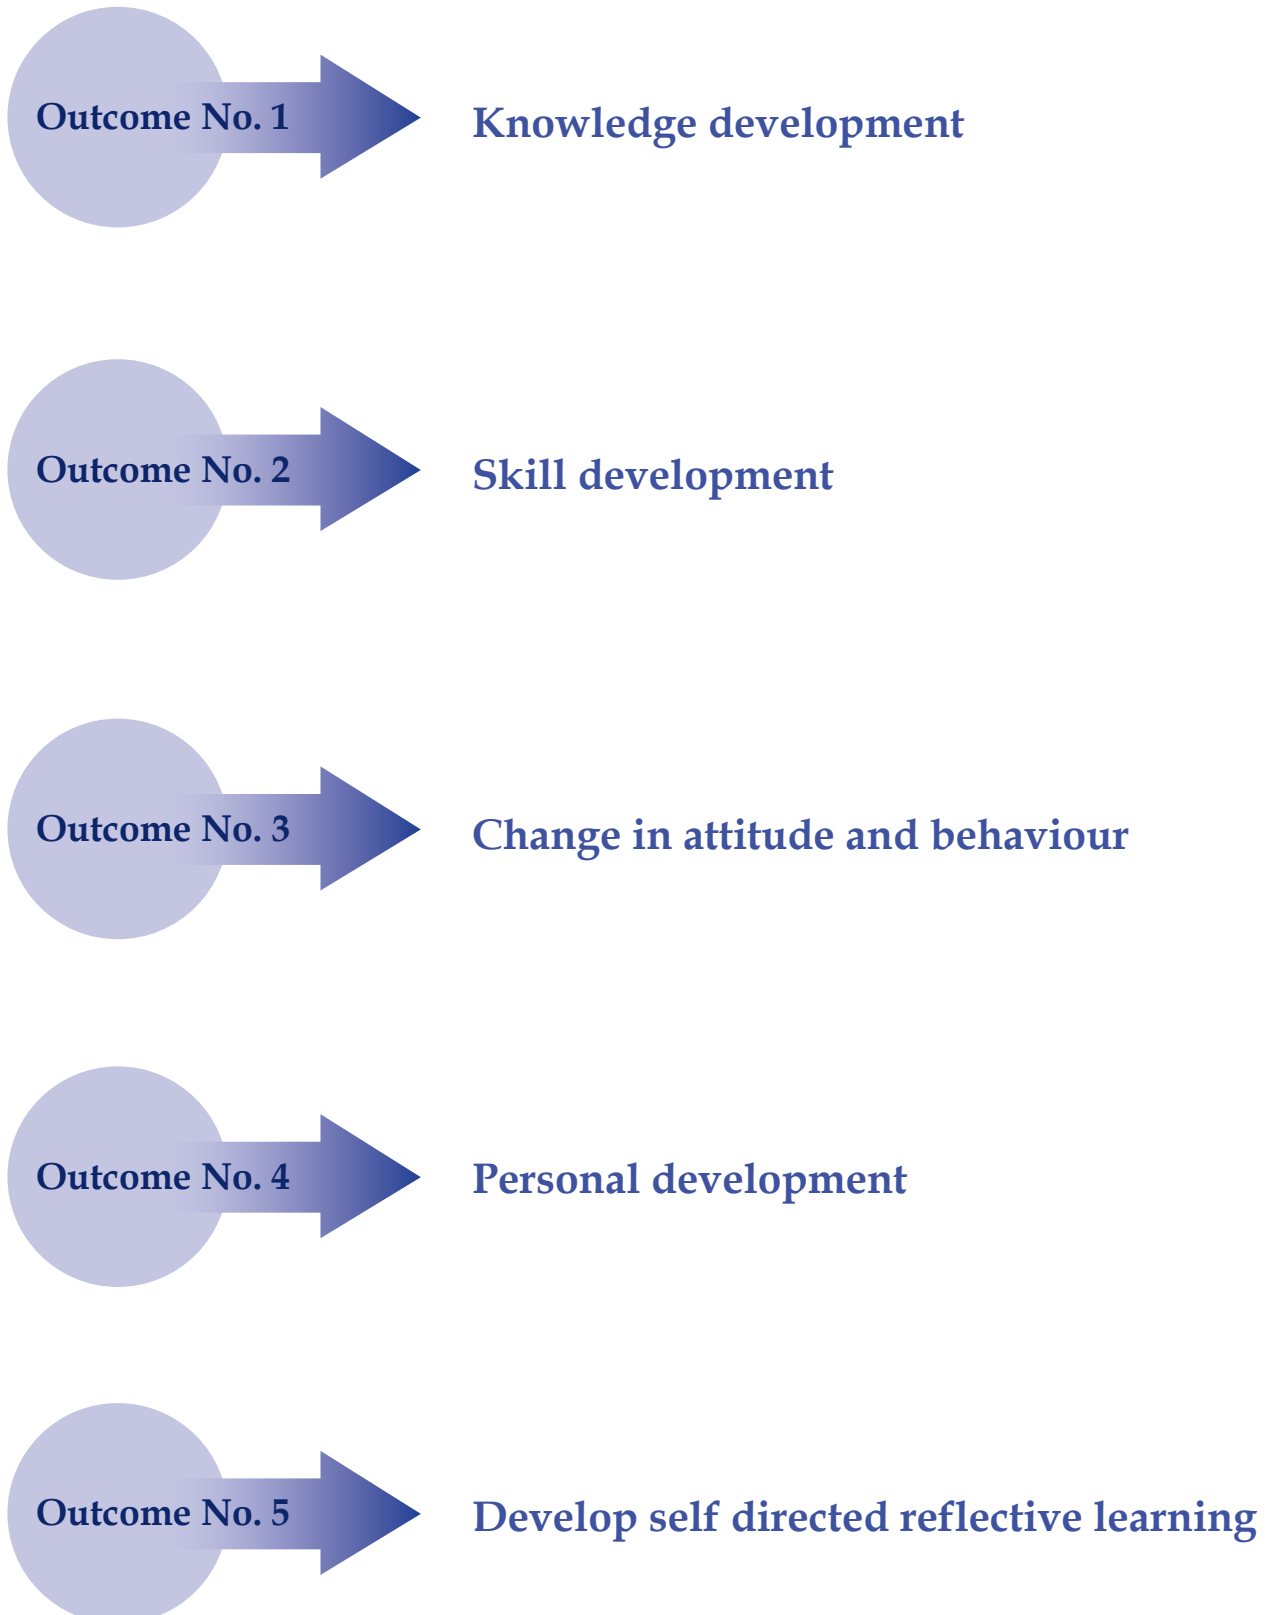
Outcome No. 1

Knowledge development

Outcome No. 2

Skill development

Outcome No. 3

Change in attitude and behaviour

Outcome No. 4

Personal development

Outcome No. 5

Develop self directed reflective learning